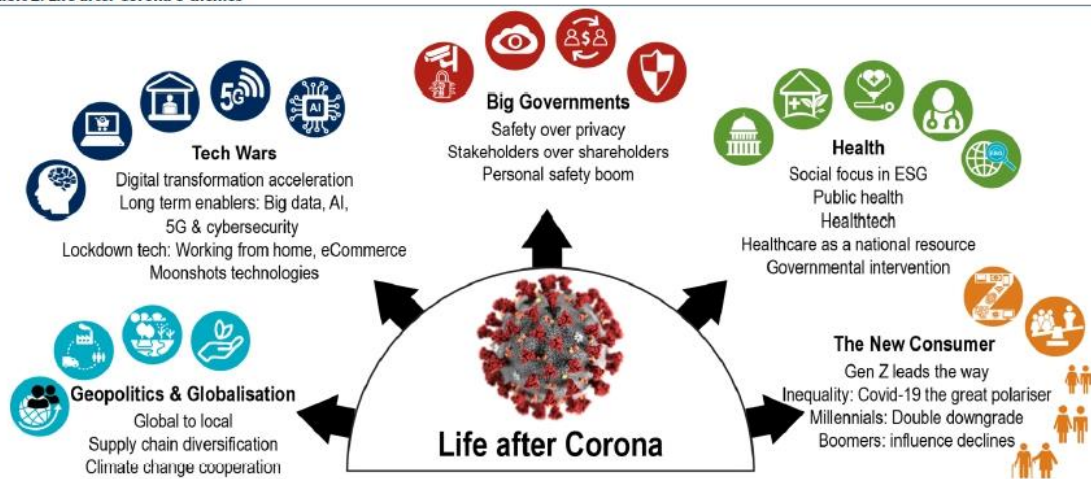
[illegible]

Big Governments
Safety over privacy
Stakeholders over shareholders
Personal safety boom

Tech Wars
Digital transformation acceleration
Long term enablers: Big data, AI, 5G & cybersecurity
Lockdown tech: Working from home, eCommerce
Moonshots technologies

5G

AI

Health
Social focus in ESG
Public health
Healthtech
Healthcare as a national resource
Governmental intervention

ESG

The New Consumer
Gen Z leads the way
Inequality: Covid-19 the great polariser
Millennials: Double downgrade
Boomers: influence declines

Geopolitics & Globalisation
Global to local
Supply chain diversification
Climate change cooperation

Life after Corona